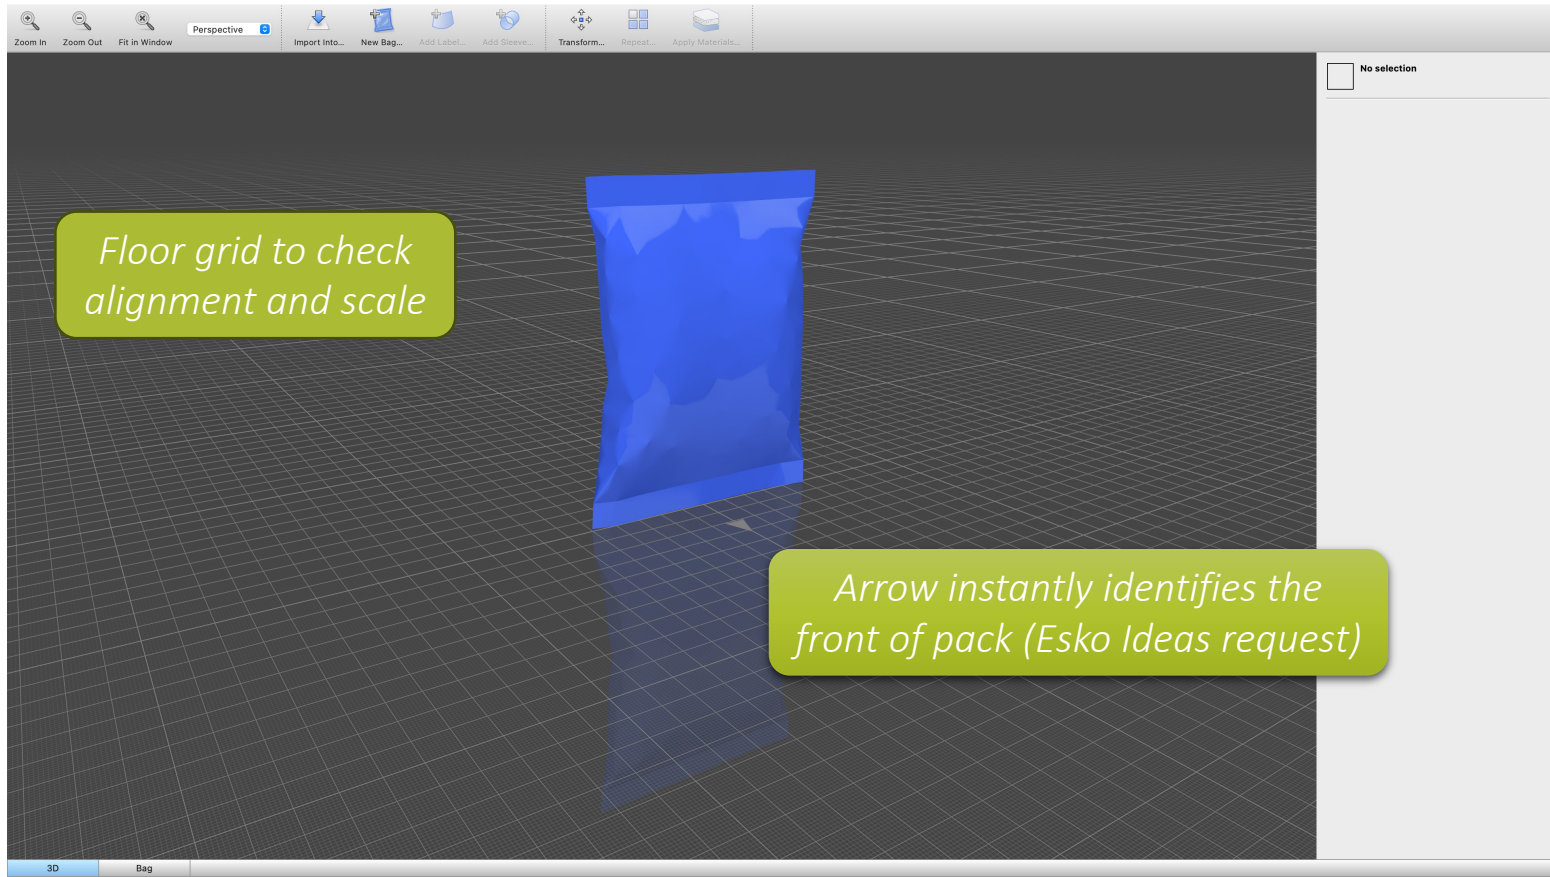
Zoom In Zoom Out Fit in Window Perspective Import Into... New Bag... Add Label... Add Sleeve... Transform... Repeat... Apply Materials...

No selection

Floor grid to check alignment and scale

Arrow instantly identifies the front of pack (Esko Ideas request)

3D Bag